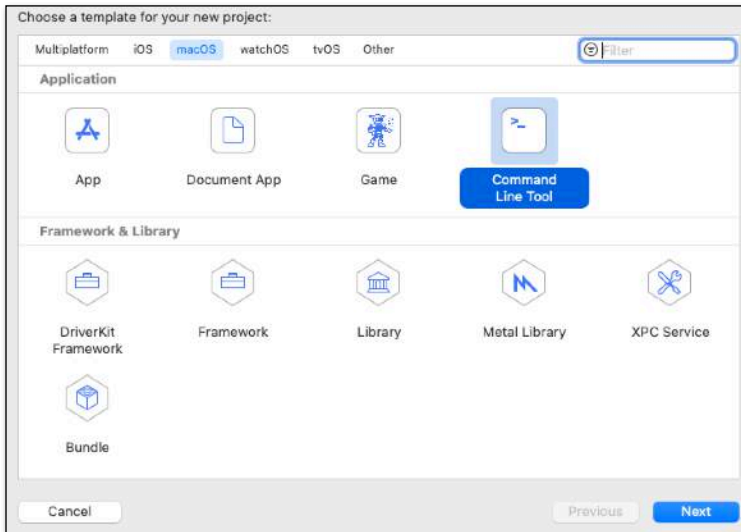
Choose a template for your new project:

Multiplatform iOS macOS watchOS tvOS Other

Filter

Application

App

Document App

Game

>_

Command Line Tool

Framework & Library

DriverKit Framework

Framework

Library

Metal Library

XPC Service

Bundle

Cancel

Previous

Next